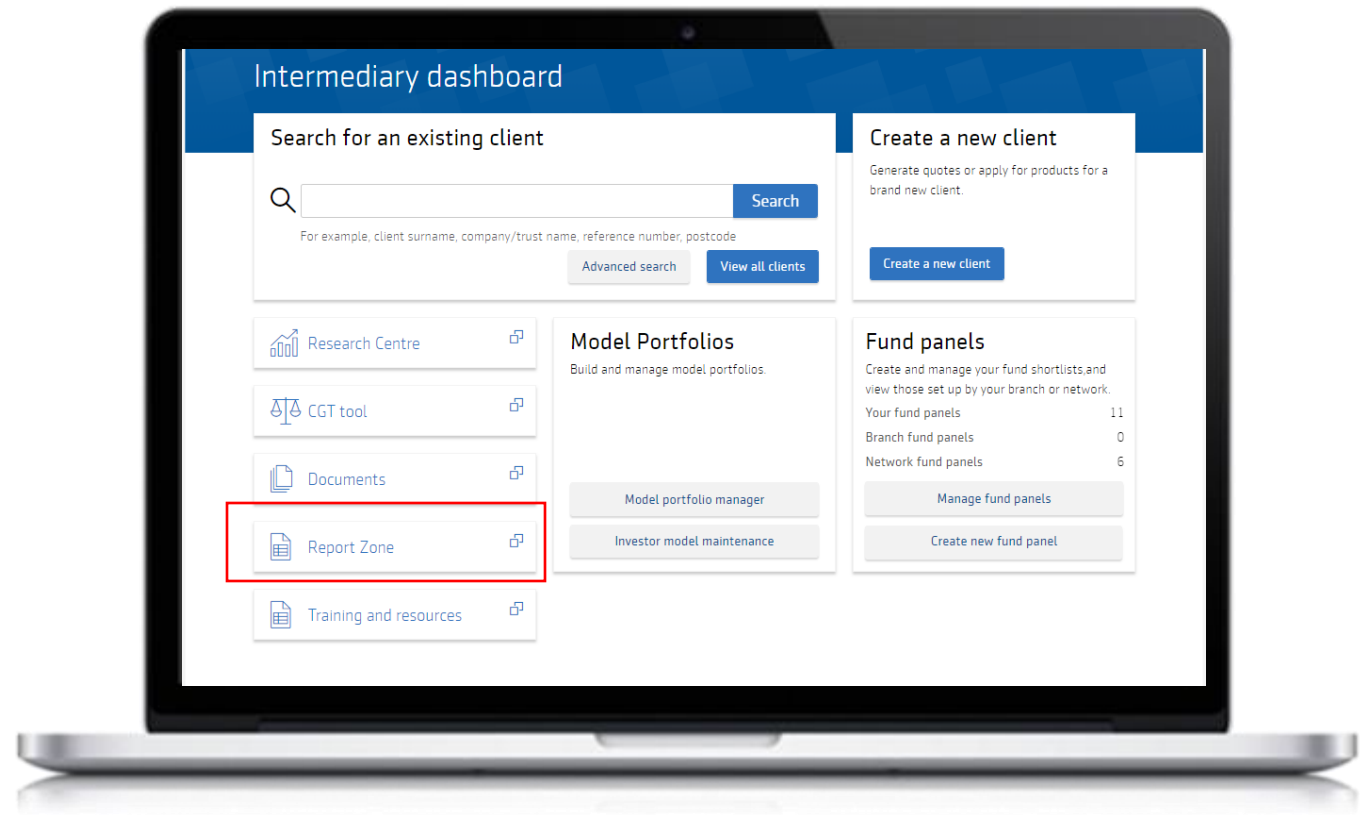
Intermediary dashboard

Search for an existing client

Search

For example, client surname, company/trust name, reference number, postcode

Advanced search

View all clients

Create a new client

Generate quotes or apply for products for a brand new client.

Create a new client

Research Centre

CGT tool

Documents

Report Zone

Training and resources

Model Portfolios

Build and manage model portfolios.

Model portfolio manager

Investor model maintenance

Fund panels

Create and manage your fund shortlists,and view those set up by your branch or network.

| | |
|---|---|
| Your fund panels | 11 |
| Branch fund panels | 0 |
| Network fund panels | 6 |

Manage fund panels

Create new fund panel